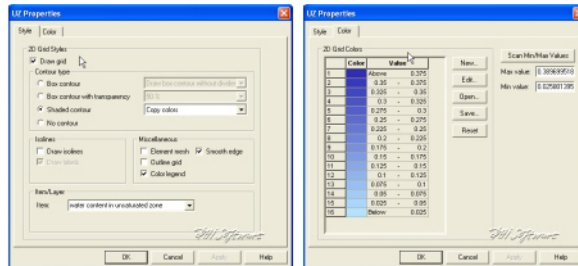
UZ Properties

Style | Color

2D Grid Styles

Draw grid

Contour type

Box contour | Draw box contour without divider

Box contour with transparency | 50 %

Shaded contour | Copy colors

No contour

Isolines

Draw isolines

Draw labels

Miscellaneous

Element mesh

Smooth edge

Outline grid

Color legend

Item/Layer

Item: water content in unsaturated zone

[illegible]

OK | Cancel | Apply | Help

UZ Properties

Style | Color

2D Grid Colors

| | Color | Value | | |
|---|---|---|---|---|
| 1 | | Above | - | 0.375 |
| 2 | | 0.35 | - | 0.375 |
| 3 | | 0.325 | - | 0.35 |
| 4 | | 0.3 | - | 0.325 |
| 5 | | 0.275 | - | 0.3 |
| 6 | | 0.25 | - | 0.275 |
| 7 | | 0.225 | - | 0.25 |
| 8 | | 0.2 | - | 0.225 |
| 9 | | 0.175 | - | 0.2 |
| 10 | | 0.15 | - | 0.175 |
| 11 | | 0.125 | - | 0.15 |
| 12 | | 0.1 | - | 0.125 |
| 13 | | 0.075 | - | 0.1 |
| 14 | | 0.05 | - | 0.075 |
| 15 | | 0.025 | - | 0.05 |
| 16 | | Below | | 0.025 |

New...

Edit...

Open...

Save...

Reset

Scan Min/Max Values

Max value: 0.389695918

Min value: 0.025801395

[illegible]

OK | Cancel | Apply | Help